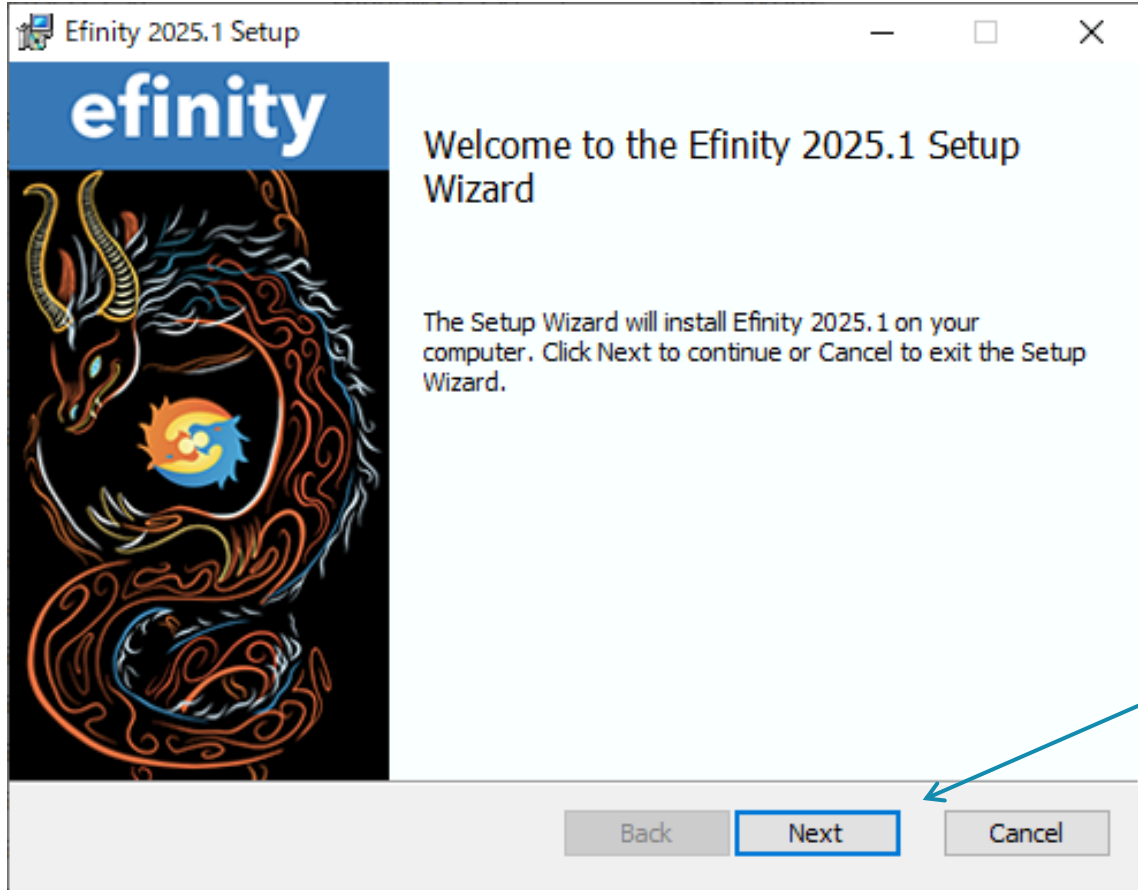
Efinity 2025.1 Setup

efinity

Welcome to the Efinity 2025.1 Setup Wizard

The Setup Wizard will install Efinity 2025.1 on your computer. Click Next to continue or Cancel to exit the Setup Wizard.

Back
Next
Cancel